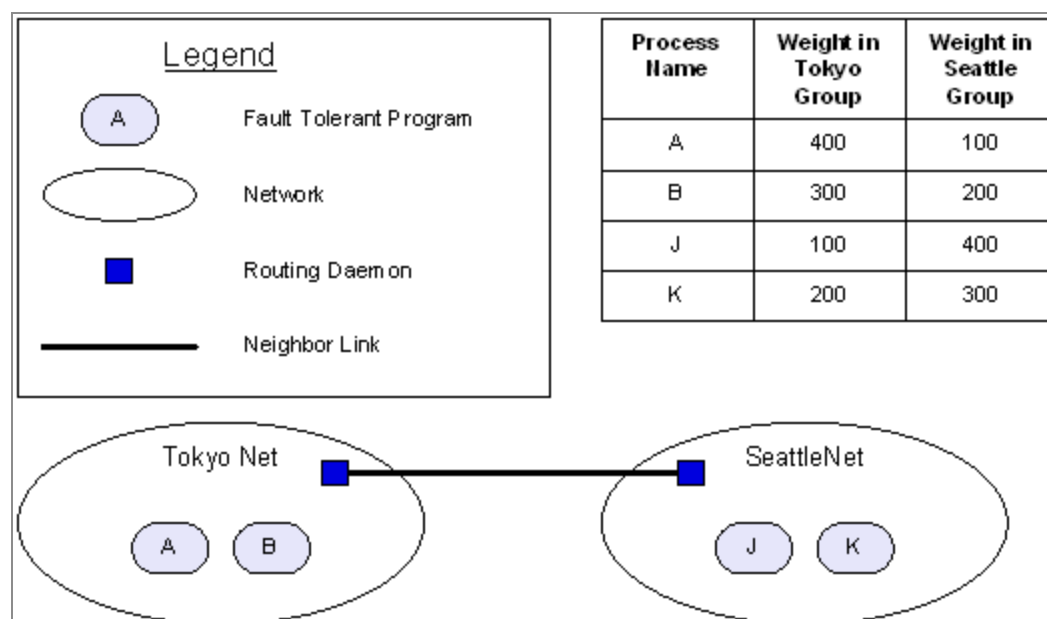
Legend

A Fault Tolerant Program

Network

Routing Daemon

Neighbor Link

| Process Name | Weight in Tokyo Group | Weight in Seattle Group |
|---|---|---|
| A | 400 | 100 |
| B | 300 | 200 |
| J | 100 | 400 |
| K | 200 | 300 |

Tokyo Net

A B

SeattleNet

J K